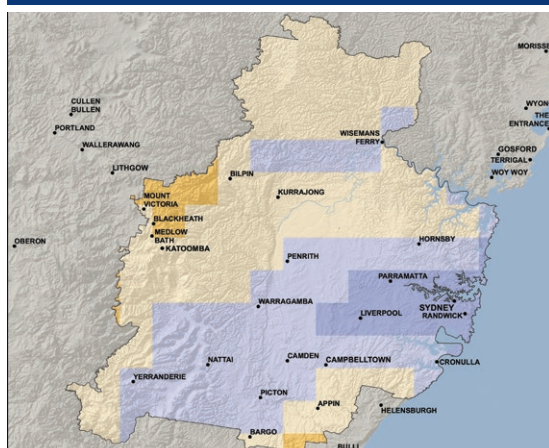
MORISS

CULLEN BULLEN

PORTLAND

WALLERAWANG

LITHGOW

OBERON

WYON

THE ENTRANCE

GOSFORD

TERRIGAL

WOY WOY

WISEMANS FERRY

BILPIN

KURRAJONG

MOUNT VICTORIA

BLACKHEATH

MEDLOW BATH

KATOOMBA

HORNSBY

PENRITH

PARRAMATTA

SYDNEY

RANDWICK

WARRAGAMBA

LIVERPOOL

NATTAI

CAMDEN

CAMPBELLTOWN

CRONULLA

YERRANDERIE

PICTON

APPIN

HELENSBURGH

BARGO

BULLI